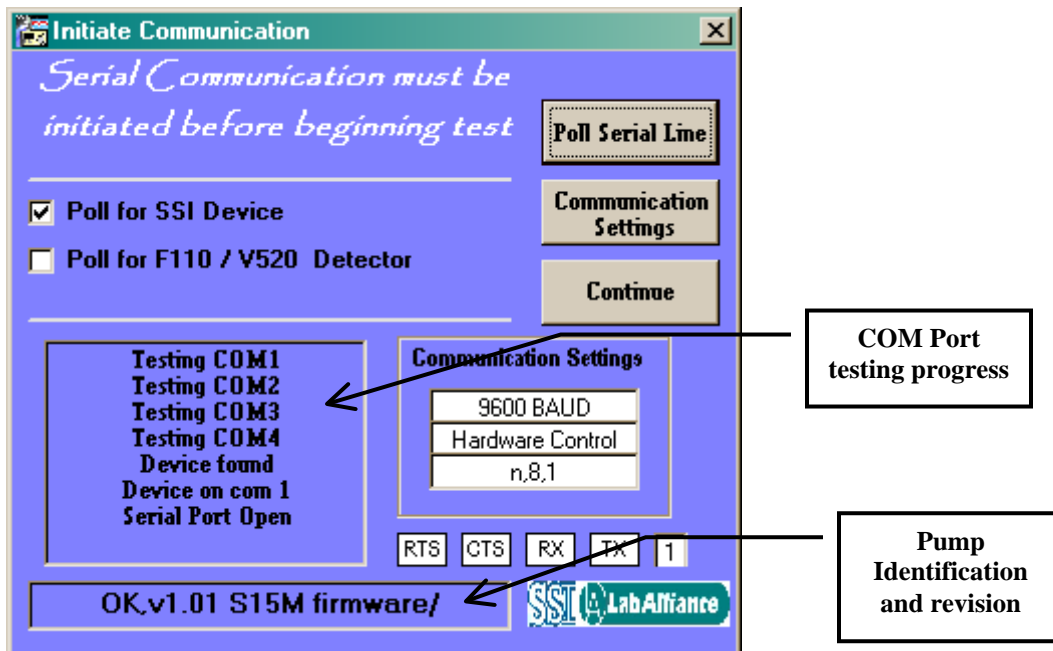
Initiate Communication

Serial Communication must be initiated before beginning test

Poll Serial Line

Communication Settings

Continue

Poll for SSI Device

Poll for F110 / V520 Detector

Testing COM1
Testing COM2
Testing COM3
Testing COM4
Device found
Device on com 1
Serial Port Open

Communication Settings

9600 BAUD
Hardware Control
n,8,1

RTS CTS RX TX 1

OK,v1.01 S15M firmware/

SSI LabAlliance

COM Port testing progress

Pump Identification and revision